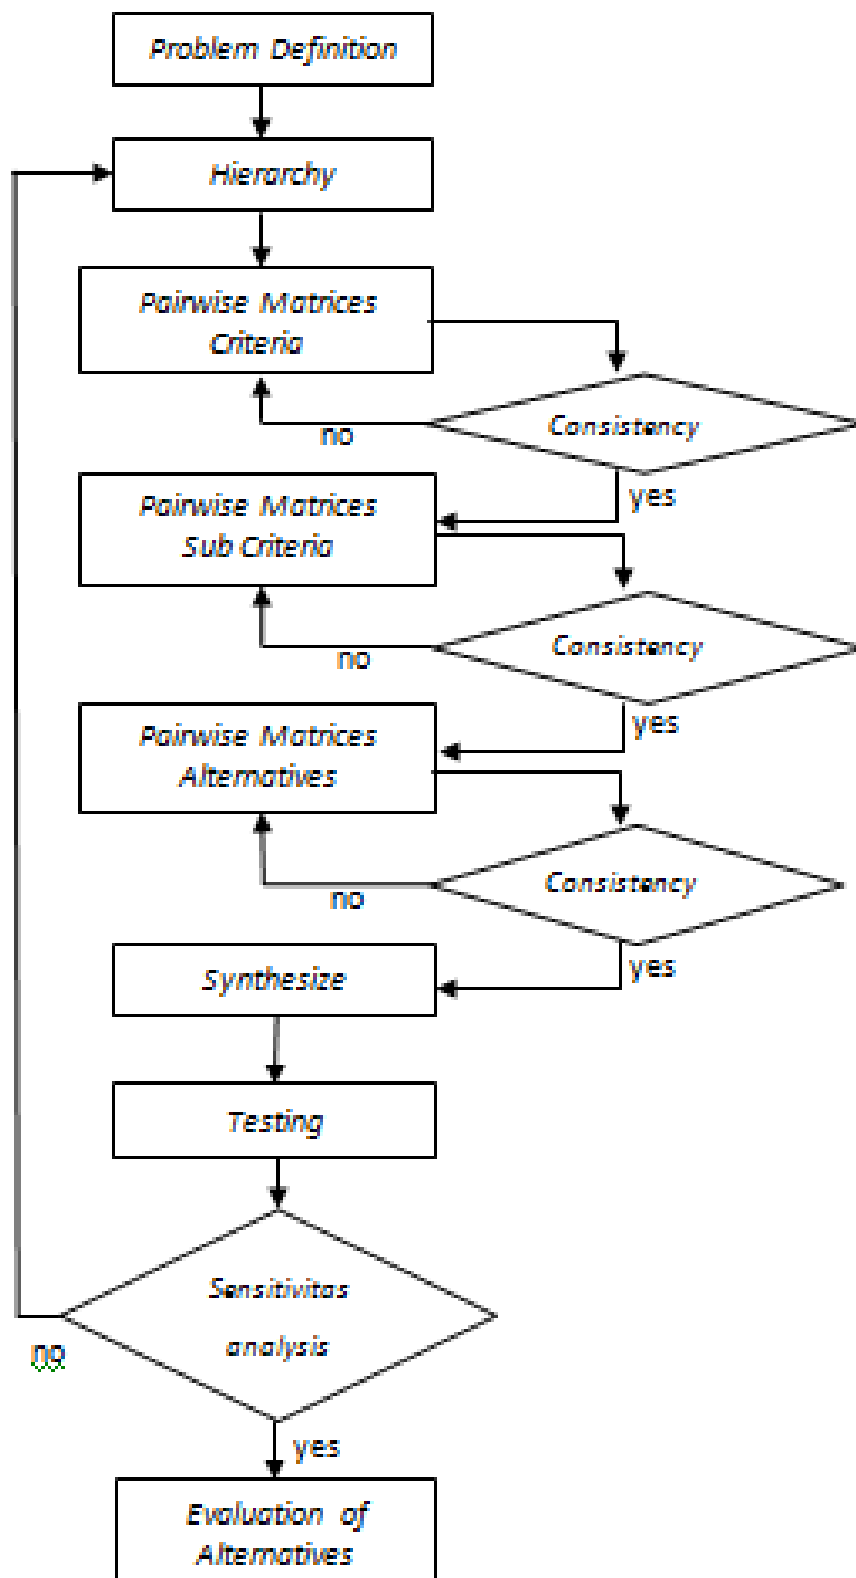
Problem Definition

Hierarchy

Pairwise Matrices Criteria

Consistency

no

yes

Pairwise Matrices Sub Criteria

Consistency

no

yes

Pairwise Matrices Alternatives

Consistency

no

yes

Synthesize

Testing

Sensitivitas analysis

no

yes

Evaluation of Alternatives